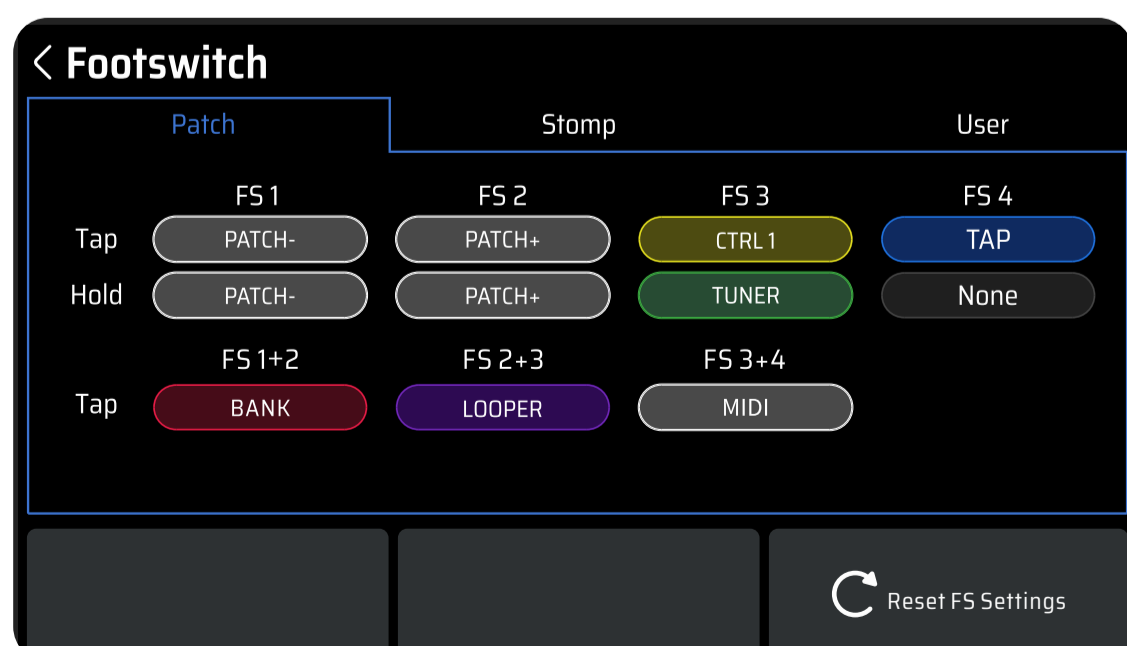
< Footswitch

Patch | Stomp | User

| | FS 1 | FS 2 | FS 3 | FS 4 |
|---|---|---|---|---|
| Tap | PATCH- | PATCH+ | CTRL 1 | TAP |
| Hold | PATCH- | PATCH+ | TUNER | None |

| | FS 1+2 | FS 2+3 | FS 3+4 |
|---|---|---|---|
| Tap | BANK | LOOPER | MIDI |

Reset FS Settings